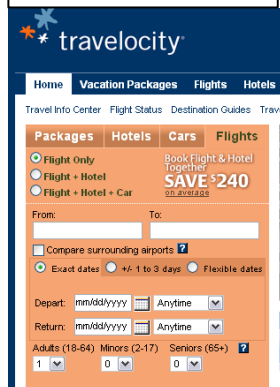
travelocity

Home Vacation Packages Flights Hotels

Travel Info Center Flight Status Destination Guides Trav

Packages Hotels Cars Flights

Flight Only
Flight + Hotel
Flight + Hotel + Car

Book Flight & Hotel Together
SAVE $240
on average

From: To:

Compare surrounding airports ?

Exact dates +/- 1 to 3 days Flexible dates

Depart: mm/dd/yyyy Anytime

Return: mm/dd/yyyy Anytime

Adults (18-64) Minors (2-17) Seniors (65+) ?
1 0 0